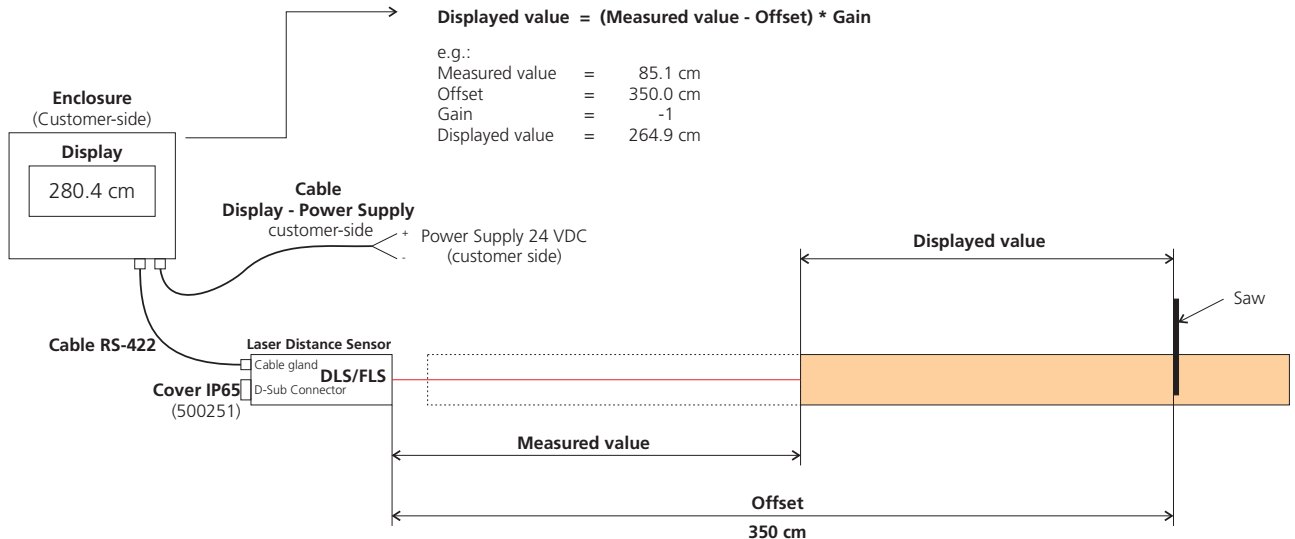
Displayed value = (Measured value - Offset) * Gain

e.g.:

| | | |
|---|---|---|
| Measured value | = | 85.1 cm |
| Offset | = | 350.0 cm |
| Gain | = | -1 |
| Displayed value | = | 264.9 cm |

Enclosure
(Customer-side)

Display

280.4 cm

Cable
Display - Power Supply
customer-side

+
-
Power Supply 24 VDC
(customer side)

Displayed value

Saw

Cable RS-422

Laser Distance Sensor
Cable gland
DLS/FLS
D-Sub Connector

Cover IP65
(500251)

Measured value

Offset
350 cm